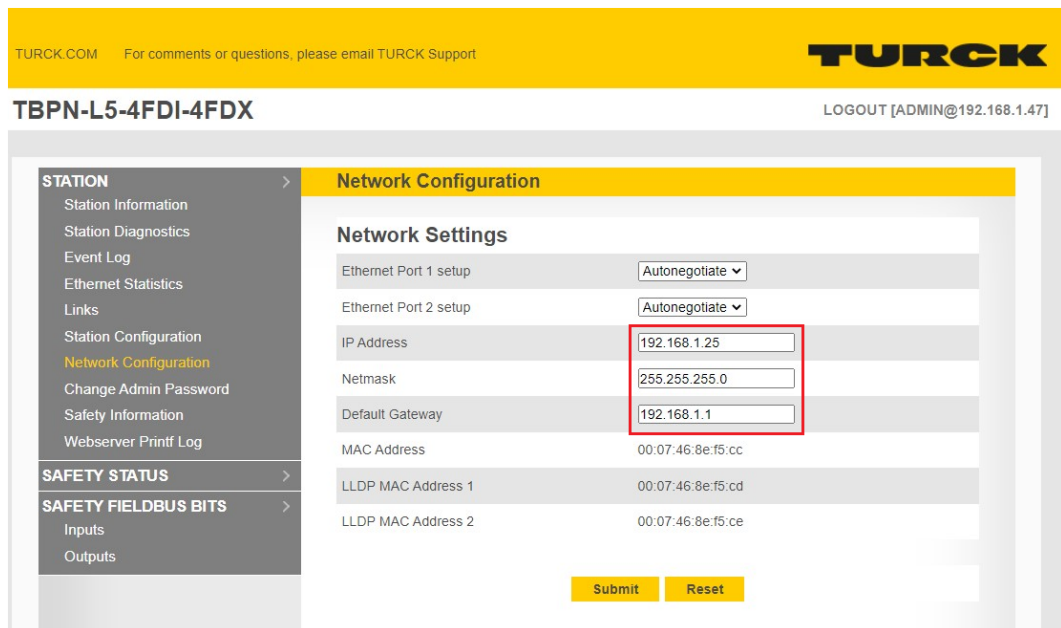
TURCK.COM For comments or questions, please email TURCK Support

TURCK

TBPN-L5-4FDI-4FDX

LOGOUT [ADMIN@192.168.1.47]

STATION
Station Information
Station Diagnostics
Event Log
Ethernet Statistics
Links
Station Configuration
Network Configuration
Change Admin Password
Safety Information
Webserver Printf Log

SAFETY STATUS

SAFETY FIELDBUS BITS
Inputs
Outputs

Network Configuration

Network Settings

| | |
|---|---|
| Ethernet Port 1 setup | Autonegotiate |
| Ethernet Port 2 setup | Autonegotiate |
| IP Address | 192.168.1.25 |
| Netmask | 255.255.255.0 |
| Default Gateway | 192.168.1.1 |
| MAC Address | 00:07:46:8e:f5:cc |
| LLDP MAC Address 1 | 00:07:46:8e:f5:cd |
| LLDP MAC Address 2 | 00:07:46:8e:f5:ce |

Submit Reset